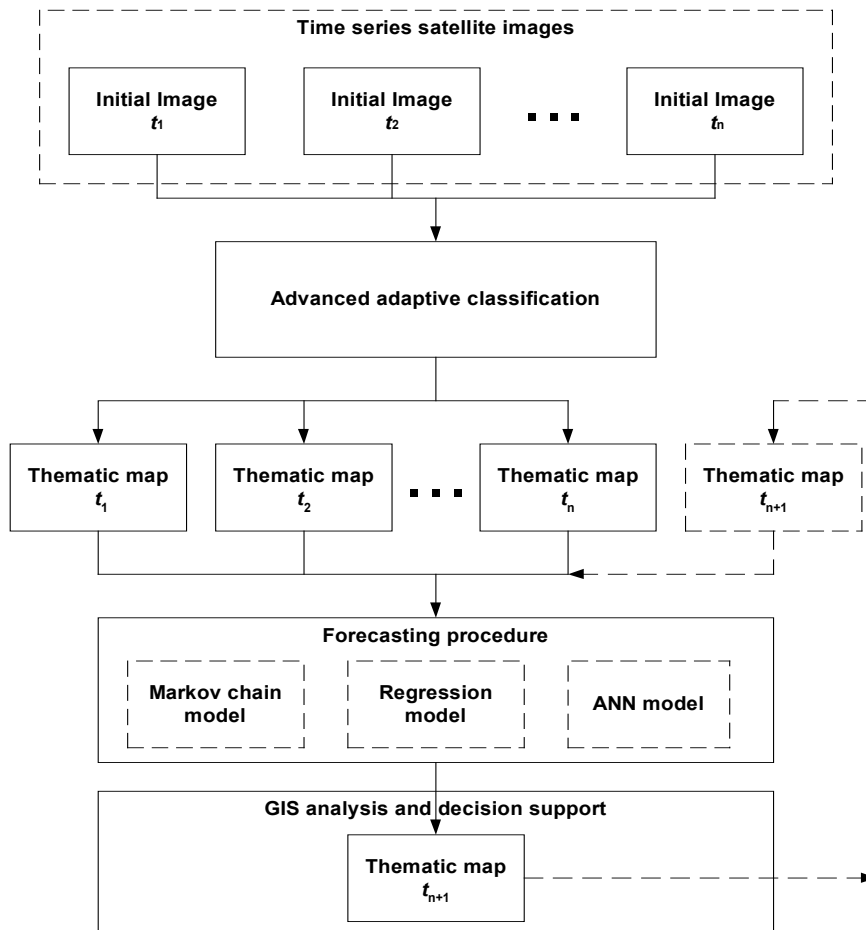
Time series satellite images

Initial Image $t_1$

Initial Image $t_2$

Initial Image $t_n$

Advanced adaptive classification

Thematic map $t_1$

Thematic map $t_2$

Thematic map $t_n$

Thematic map $t_{n+1}$

Forecasting procedure

Markov chain model

Regression model

ANN model

GIS analysis and decision support

Thematic map $t_{n+1}$